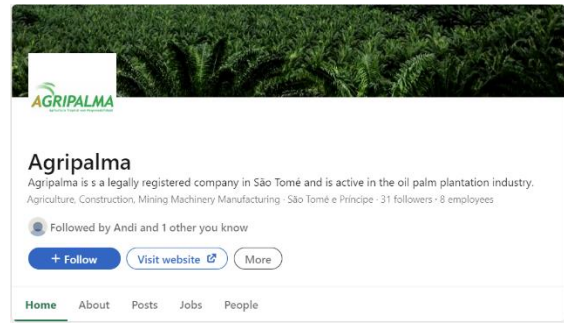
AGRIPALMA
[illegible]

Agripalma

Agripalma is s a legally registered company in São Tomé and is active in the oil palm plantation industry.

Agriculture, Construction, Mining Machinery Manufacturing · São Tomé e Príncipe · 31 followers · 8 employees

Followed by Andi and 1 other you know

+ Follow

Visit website

More

Home About Posts Jobs People